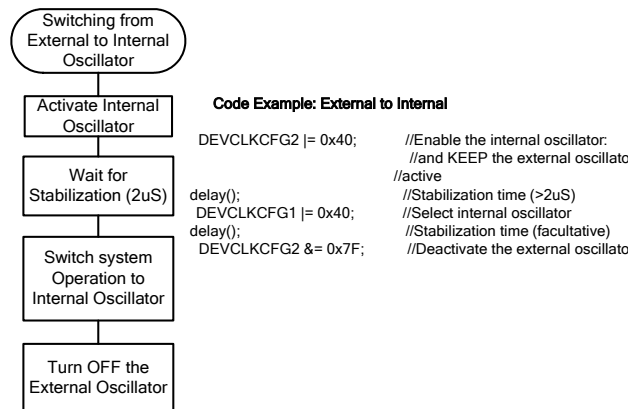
Switching from External to Internal Oscillator

Activate Internal Oscillator

Wait for Stabilization (2uS)

Switch system Operation to Internal Oscillator

Turn OFF the External Oscillator

Code Example: External to Internal

DEVCLKCFG2 |= 0x40; //Enable the internal oscillator:
//and KEEP the external oscillato
//active
delay(); //Stabilization time (>2uS)
DEVCLKCFG1 |= 0x40; //Select internal oscillator
delay(); //Stabilization time (facultative)
DEVCLKCFG2 &= 0x7F; //Deactivate the external oscillato